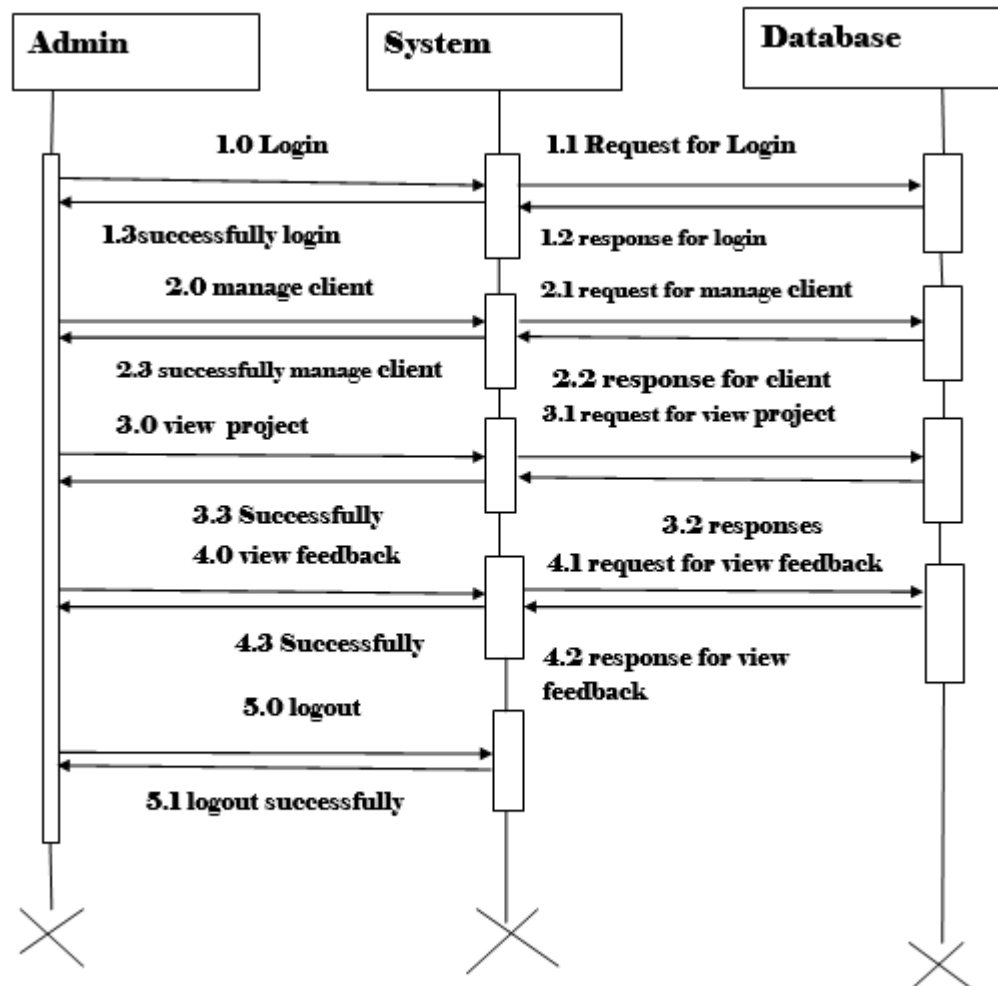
Admin

System

Database

1.0 Login

1.1 Request for Login

1.3successfully login

1.2 response for login

2.0 manage client

2.1 request for manage client

2.3 successfully manage client

2.2 response for client

3.0 view project

3.1 request for view project

3.3 Successfully

3.2 responses

4.0 view feedback

4.1 request for view feedback

4.3 Successfully

4.2 response for view feedback

5.0 logout

5.1 logout successfully